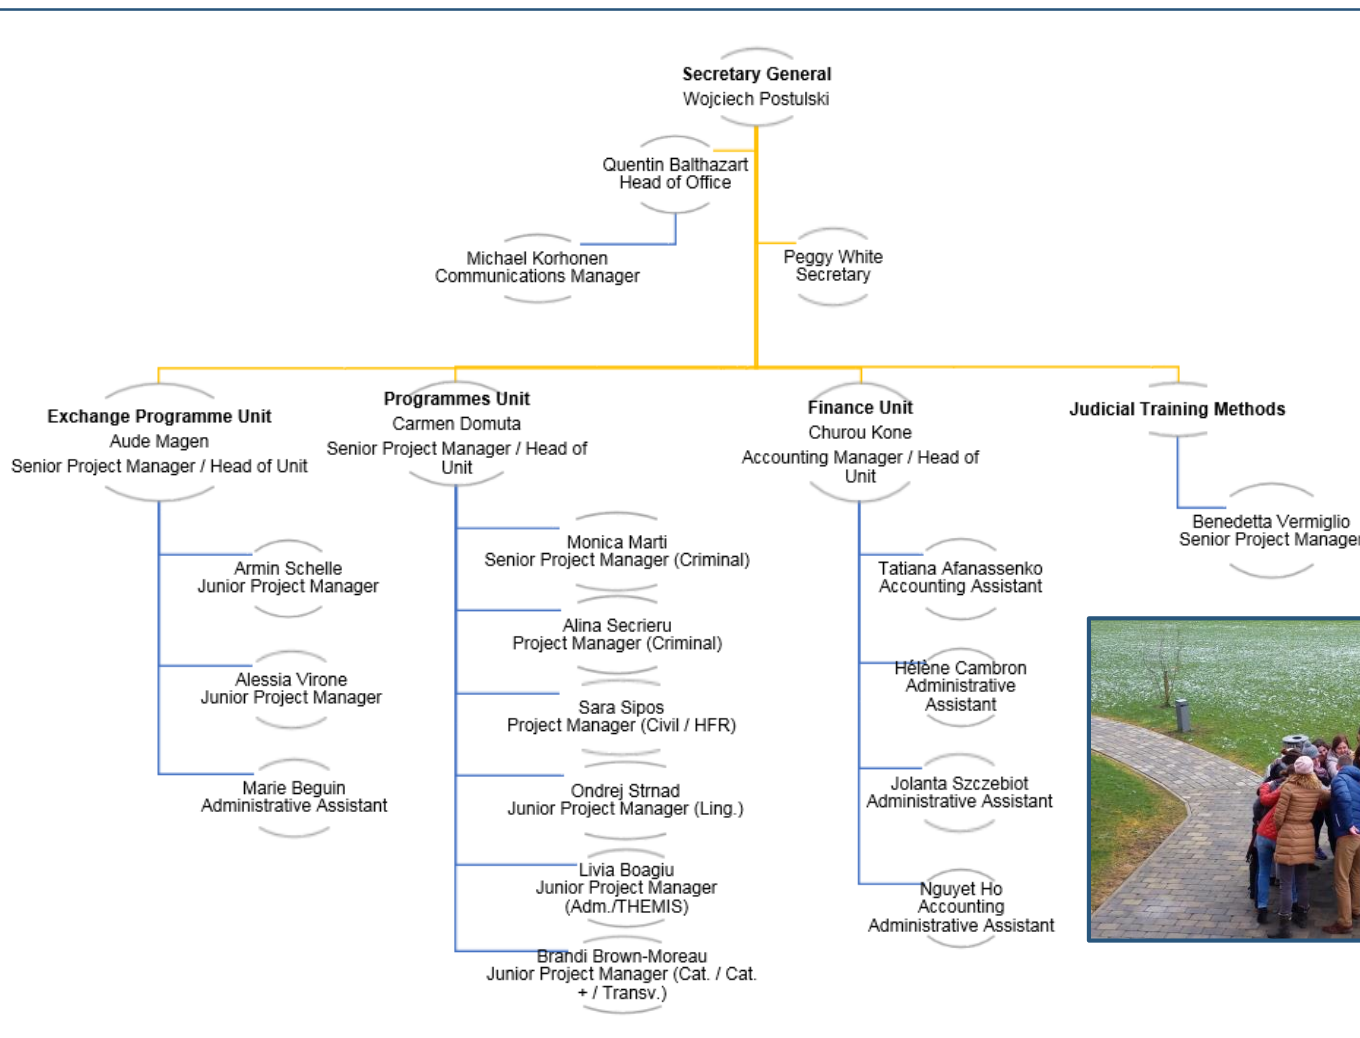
Secretary General
Wojciech Postulski

Quentin Balthazart
Head of Office

Michael Korhonen
Communications Manager

Peggy White
Secretary

Exchange Programme Unit
Aude Magen
Senior Project Manager / Head of Unit

Armin Schelle
Junior Project Manager

Alessia Virone
Junior Project Manager

Marie Beguin
Administrative Assistant

Programmes Unit
Carmen Domuta
Senior Project Manager / Head of Unit

Monica Marti
Senior Project Manager (Criminal)

Alina Secrieru
Project Manager (Criminal)

Sara Sipos
Project Manager (Civil / HFR)

Ondrej Strnad
Junior Project Manager (Ling.)

Livia Boagiu
Junior Project Manager (Adm./THEMIS)

Brandi Brown-Moreau
Junior Project Manager (Cat. / Cat. + / Transv.)

Finance Unit
Churou Kone
Accounting Manager / Head of Unit

Tatiana Afanassenko
Accounting Assistant

Hélène Cambron
Administrative Assistant

Jolanta Szczebiot
Administrative Assistant

Nguyet Ho
Accounting Administrative Assistant

Judicial Training Methods

Benedetta Vermiglio
Senior Project Manage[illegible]